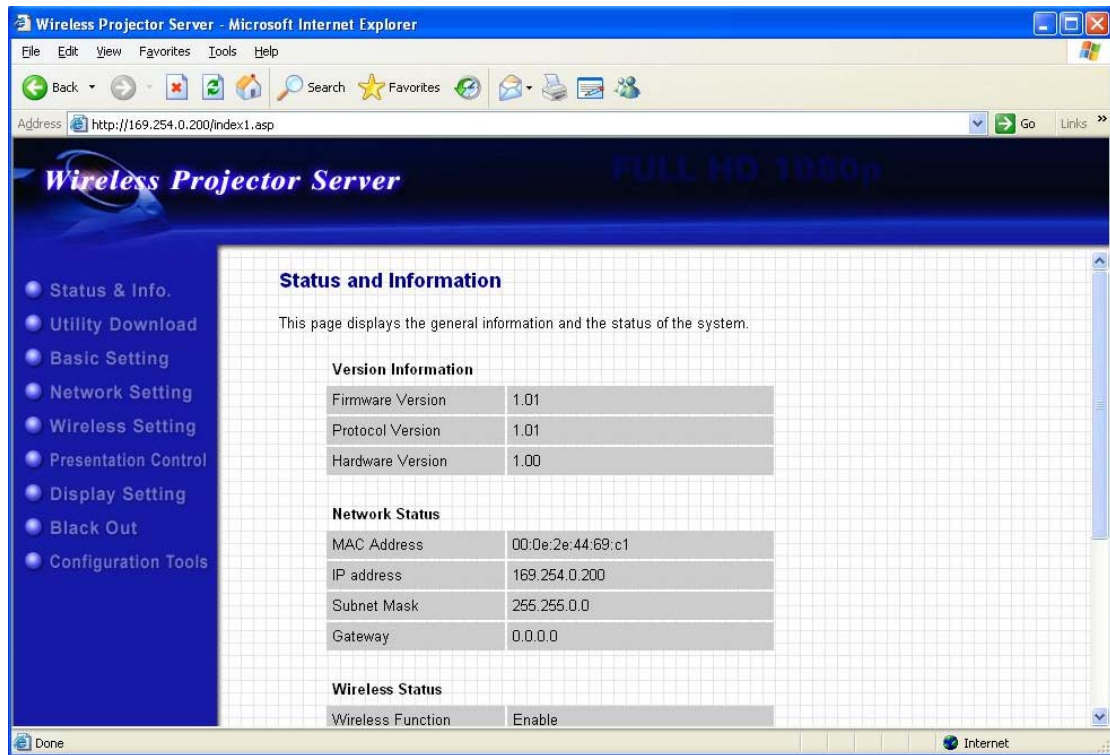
Wireless Projector Server - Microsoft Internet Explorer

File Edit View Favorites Tools Help

Back Search Favorites

Address http://169.254.0.200/index1.asp Go Links

Wireless Projector Server FULL HD 1080p

Status & Info.
Utility Download
Basic Setting
Network Setting
Wireless Setting
Presentation Control
Display Setting
Black Out
Configuration Tools

Status and Information

This page displays the general information and the status of the system.

Version Information

| | |
|---|---|
| Firmware Version | 1.01 |
| Protocol Version | 1.01 |
| Hardware Version | 1.00 |

Network Status

| | |
|---|---|
| MAC Address | 00:0e:2e:44:69:c1 |
| IP address | 169.254.0.200 |
| Subnet Mask | 255.255.0.0 |
| Gateway | 0.0.0.0 |

Wireless Status

| | |
|---|---|
| Wireless Function | Enable |

Done Internet